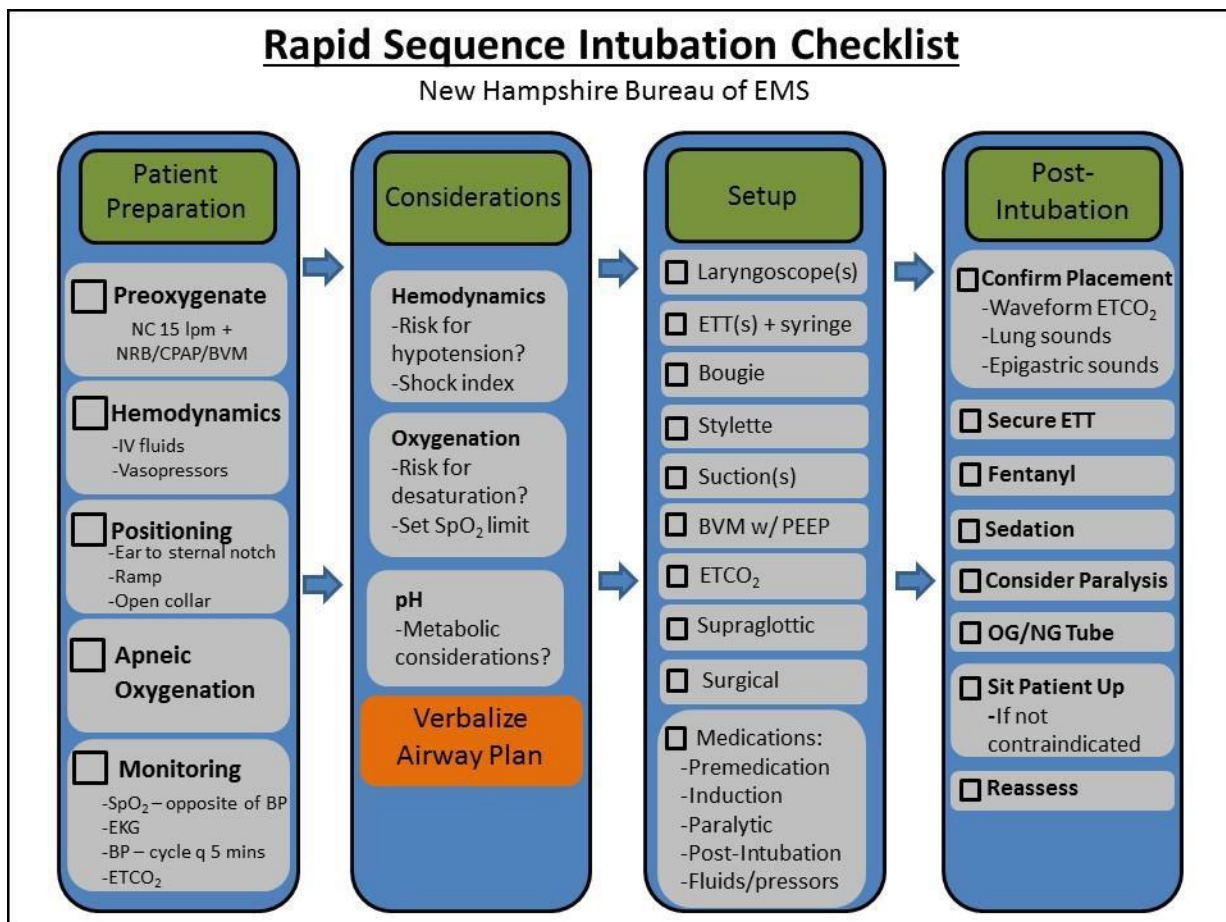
Rapid Sequence Intubation Checklist

New Hampshire Bureau of EMS

Patient Preparation

☐ Preoxygenate
NC 15 lpm + NRB/CPAP/BVM

☐ Hemodynamics
-IV fluids
-Vasopressors

☐ Positioning
-Ear to sternal notch
-Ramp
-Open collar

☐ Apneic Oxygenation

☐ Monitoring
-$SpO_2$ – opposite of BP
-EKG
-BP – cycle q 5 mins
-$ETCO_2$

Considerations

Hemodynamics
-Risk for hypotension?
-Shock index

Oxygenation
-Risk for desaturation?
-Set $SpO_2$ limit

pH
-Metabolic considerations?

Verbalize Airway Plan

Setup

☐ Laryngoscope(s)

☐ ETT(s) + syringe

☐ Bougie

☐ Stylette

☐ Suction(s)

☐ BVM w/ PEEP

☐ $ETCO_2$

☐ Supraglottic

☐ Surgical

☐ Medications:
-Premedication
-Induction
-Paralytic
-Post-Intubation
-Fluids/pressors

Post-Intubation

☐ Confirm Placement
-Waveform $ETCO_2$
-Lung sounds
-Epigastric sounds

☐ Secure ETT

☐ Fentanyl

☐ Sedation

☐ Consider Paralysis

☐ OG/NG Tube

☐ Sit Patient Up
-If not contraindicated

☐ Reassess